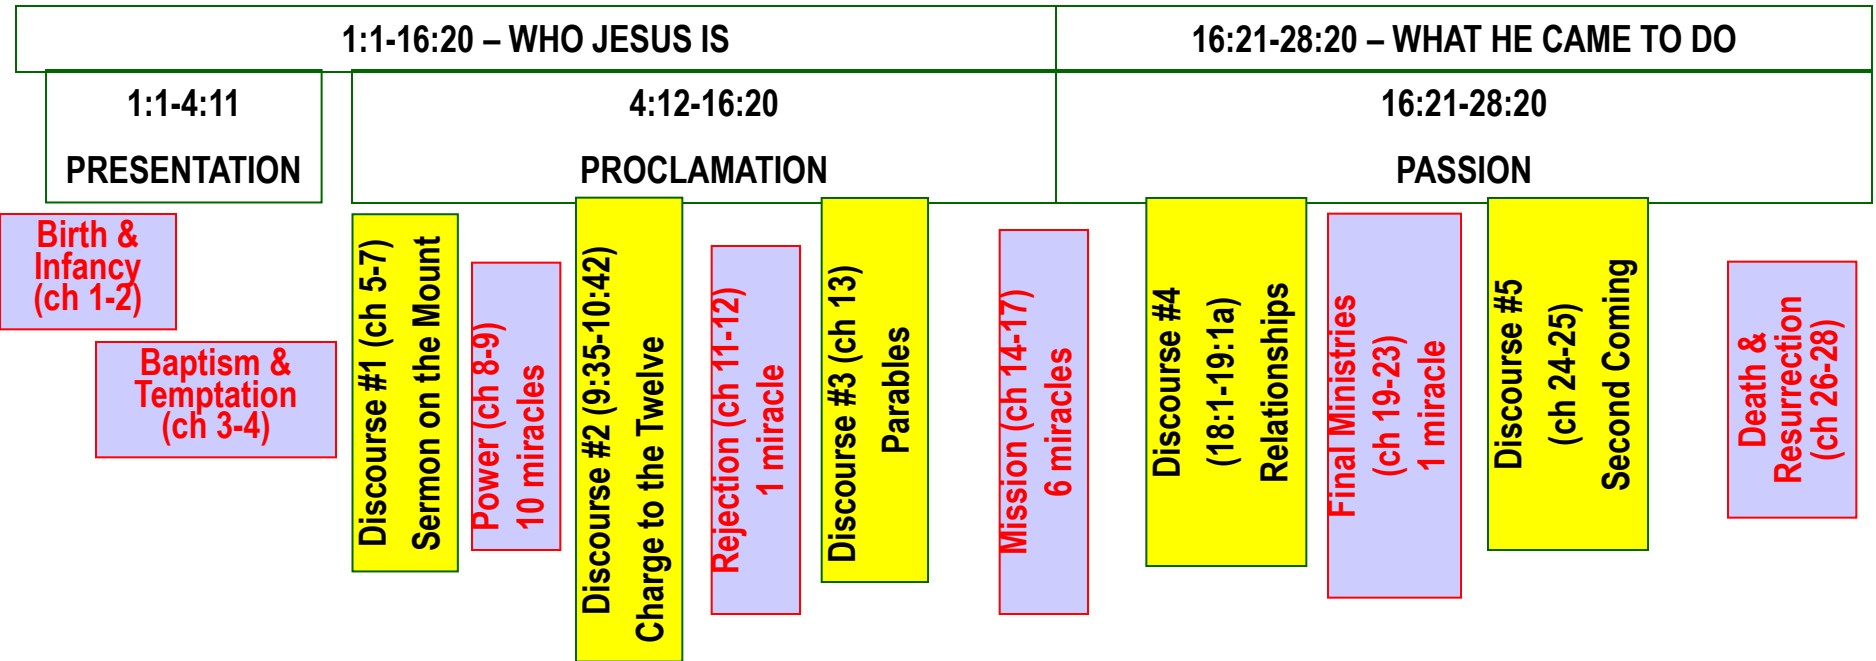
1:1-16:20 – WHO JESUS IS

16:21-28:20 – WHAT HE CAME TO DO

1:1-4:11
PRESENTATION

4:12-16:20
PROCLAMATION

16:21-28:20
PASSION

Birth & Infancy (ch 1-2)

Baptism & Temptation (ch 3-4)

Discourse #1 (ch 5-7)
Sermon on the Mount

Power (ch 8-9)
10 miracles

Discourse #2 (9:35-10:42)
Charge to the Twelve

Rejection (ch 11-12)
1 miracle

Discourse #3 (ch 13)
Parables

Mission (ch 14-17)
6 miracles

Discourse #4
(18:1-19:1a)
Relationships

Final Ministries
(ch 19-23)
1 miracle

Discourse #5
(ch 24-25)
Second Coming

Death & Resurrection (ch 26-28)